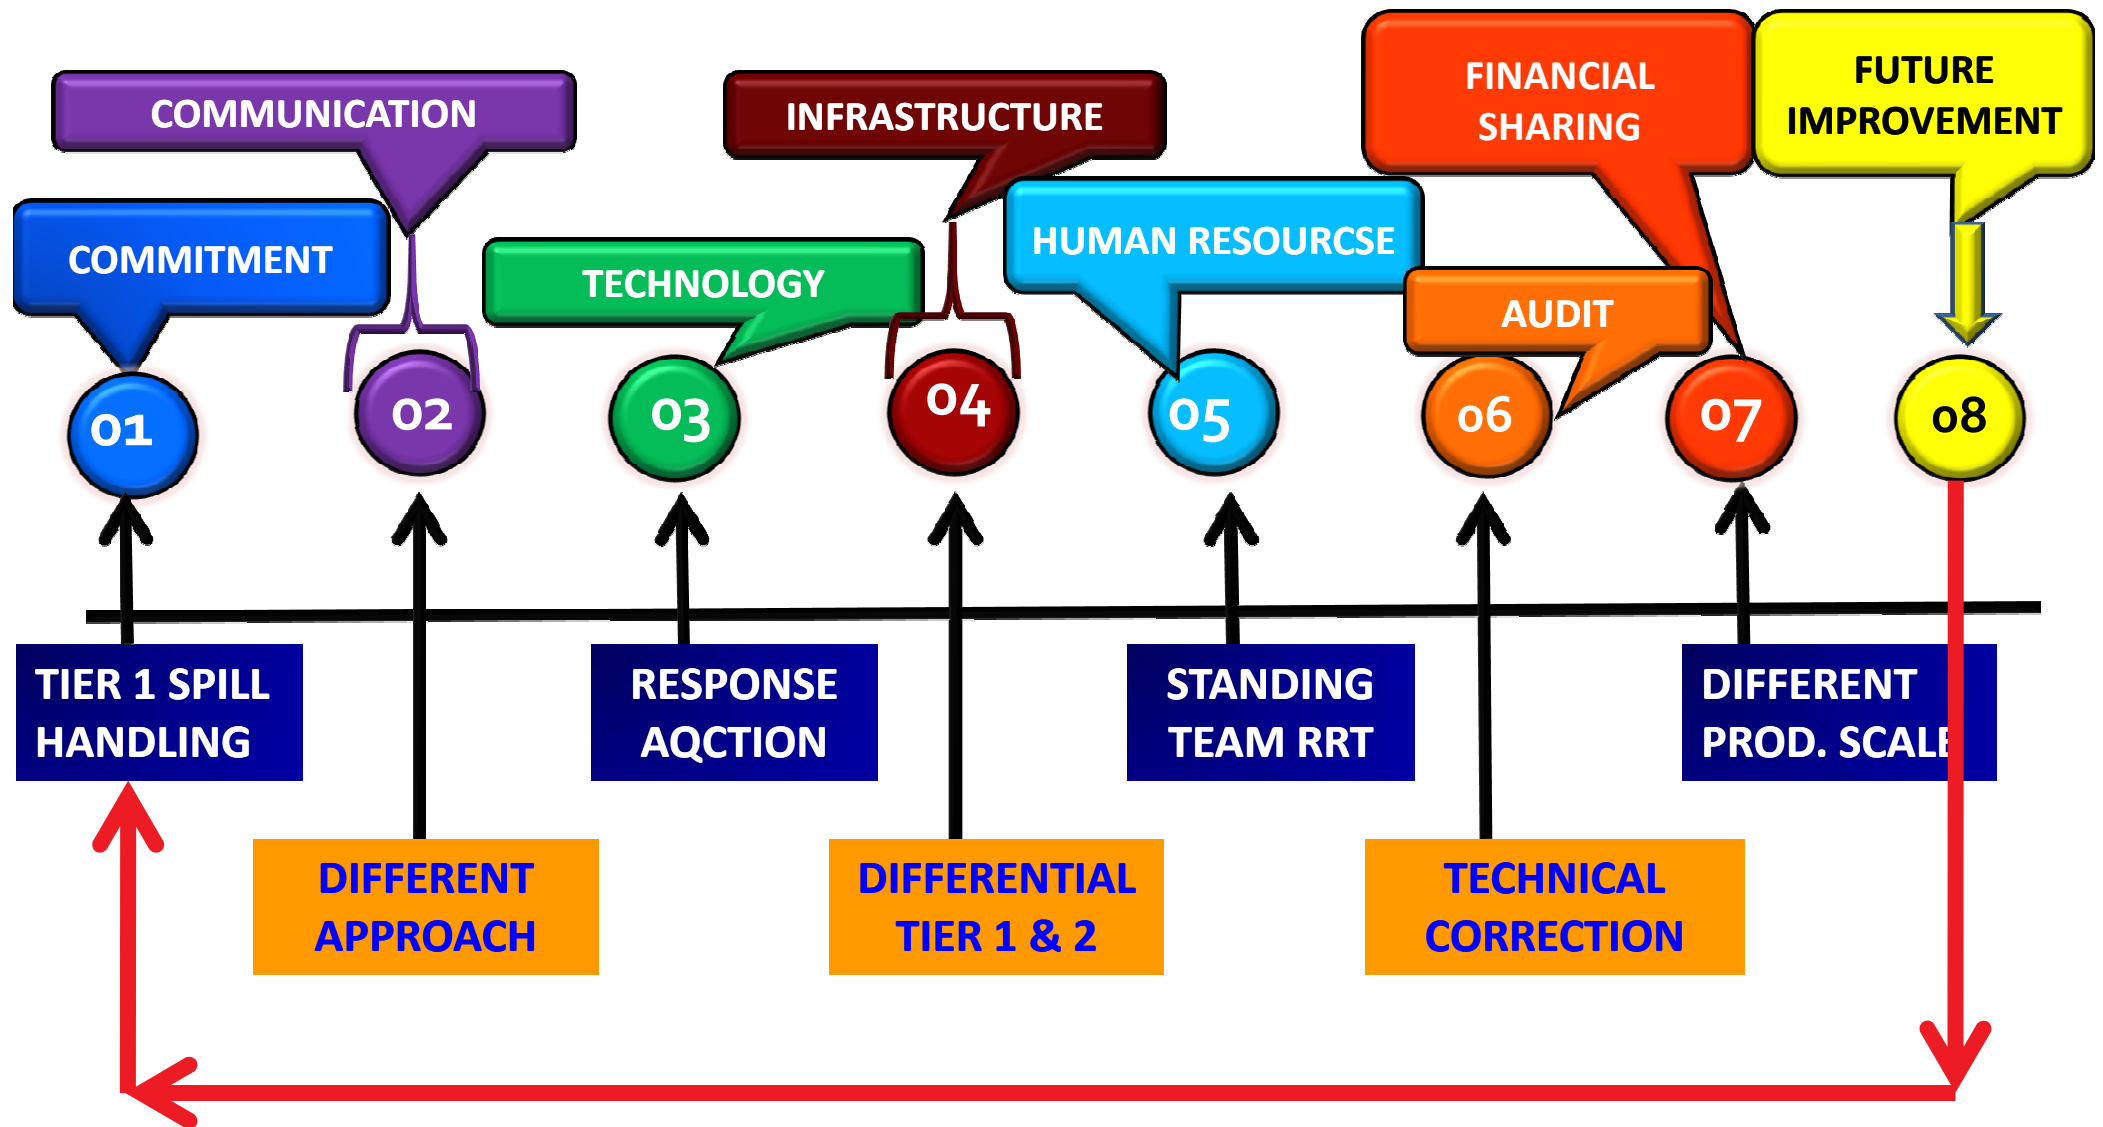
COMMUNICATION

INFRASTRUCTURE

FINANCIAL SHARING

FUTURE IMPROVEMENT

COMMITMENT

TECHNOLOGY

HUMAN RESOURCSE

AUDIT

01

02

03

04

05

06

07

08

TIER 1 SPILL HANDLING

RESPONSE AQCTION

STANDING TEAM RRT

DIFFERENT PROD. SCALE

DIFFERENT APPROACH

DIFFERENTIAL TIER 1 & 2

TECHNICAL CORRECTION